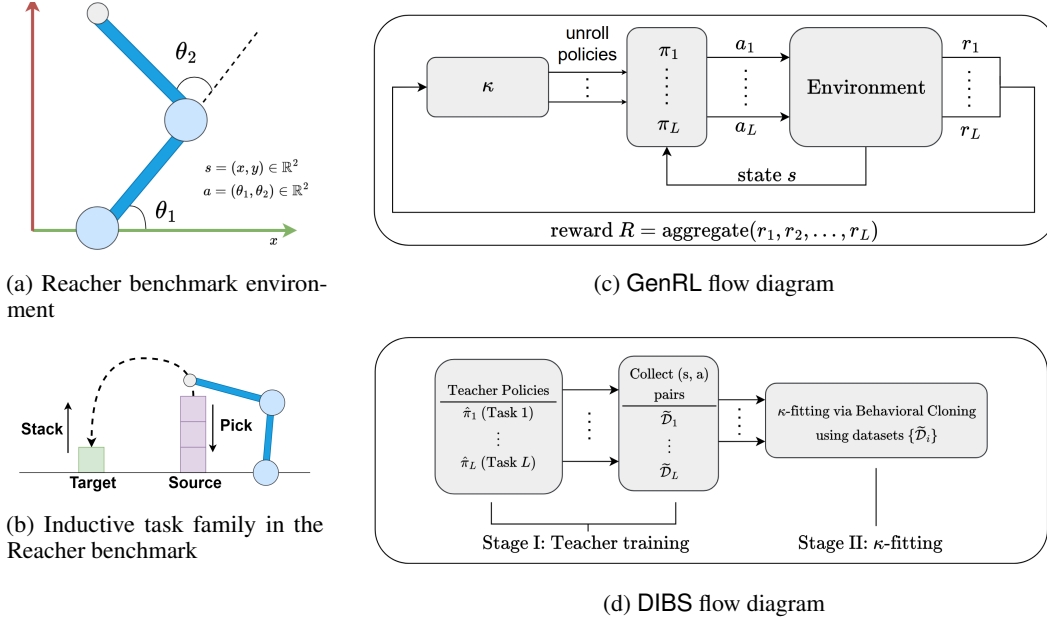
$\theta_2$

$s = (x, y) \in \mathbb{R}^2$
$a = (\theta_1, \theta_2) \in \mathbb{R}^2$

$\theta_1$

$x$

(a) Reacher benchmark environment

unroll policies

$\kappa$

$\pi_1$
$\vdots$
$\pi_L$

$a_1$
$\vdots$
$a_L$

Environment

$r_1$
$\vdots$
$r_L$

state $s$

reward $R = \text{aggregate}(r_1, r_2, \ldots, r_L)$

(c) GenRL flow diagram

Stack

Pick

Target

Source

(b) Inductive task family in the Reacher benchmark

Teacher Policies
$\hat{\pi}_1$ (Task 1)
$\vdots$
$\hat{\pi}_L$ (Task $L$)

Collect (s, a) pairs
$\widetilde{\mathcal{D}}_1$
$\vdots$
$\widetilde{\mathcal{D}}_L$

$\kappa$-fitting via Behavioral Cloning using datasets $\{\widetilde{\mathcal{D}}_i\}$

Stage I: Teacher training

Stage II: $\kappa$-fitting

(d) DIBS flow diagram